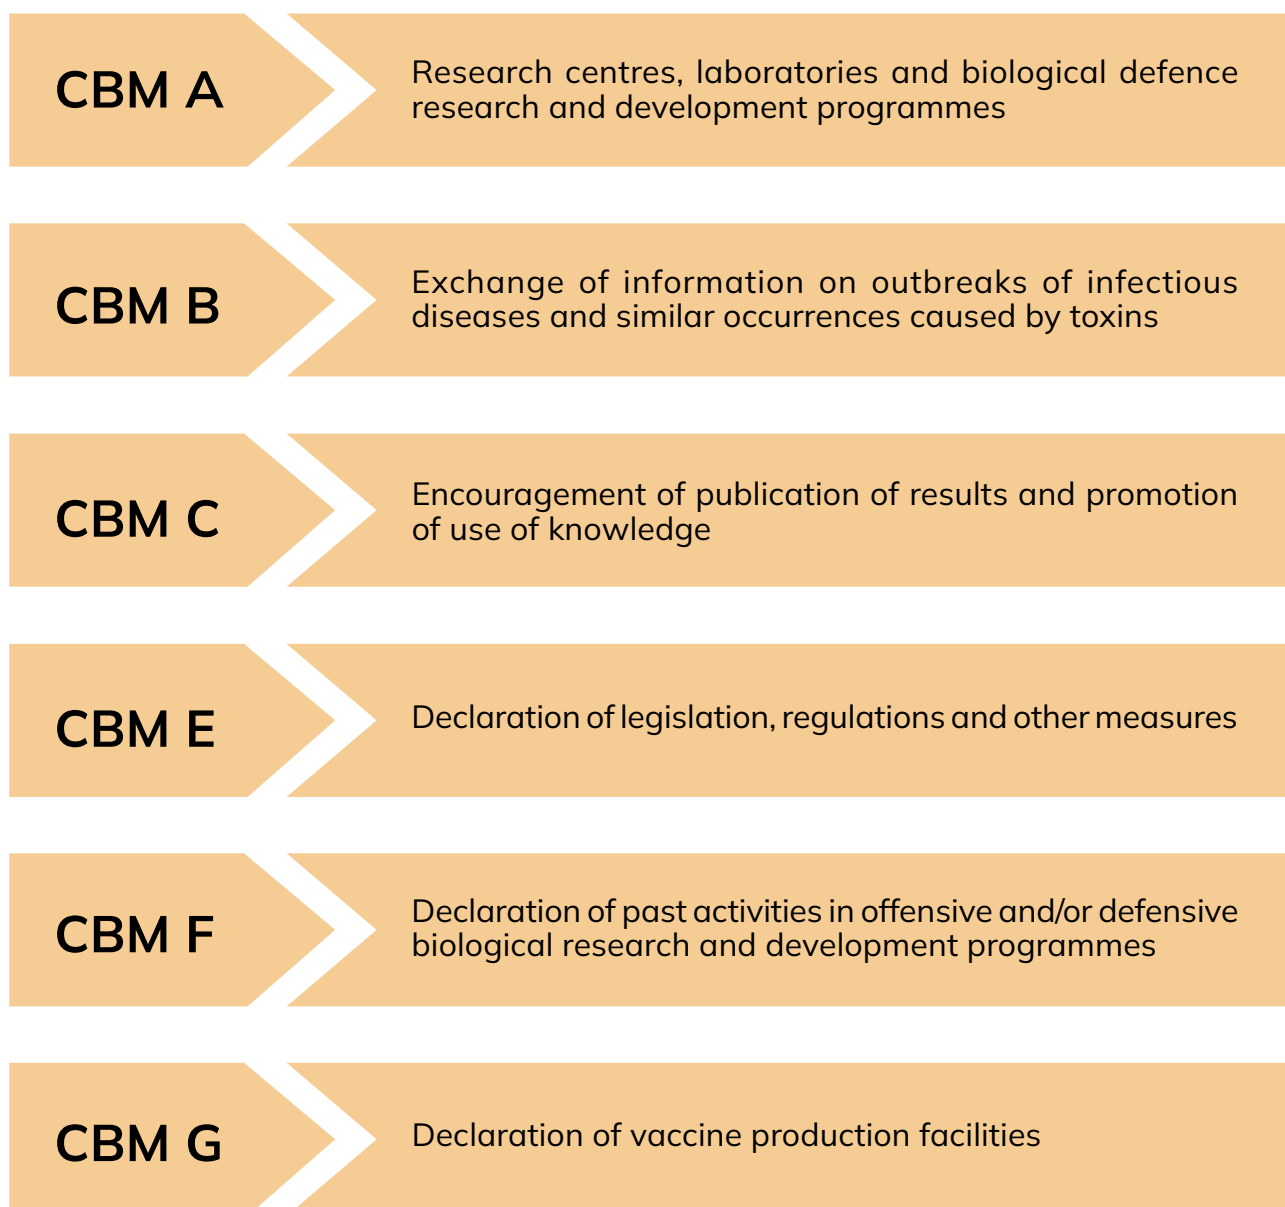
CBM A

Research centres, laboratories and biological defence research and development programmes

CBM B

Exchange of information on outbreaks of infectious diseases and similar occurrences caused by toxins

CBM C

Encouragement of publication of results and promotion of use of knowledge

CBM E

Declaration of legislation, regulations and other measures

CBM F

Declaration of past activities in offensive and/or defensive biological research and development programmes

CBM G

Declaration of vaccine production facilities